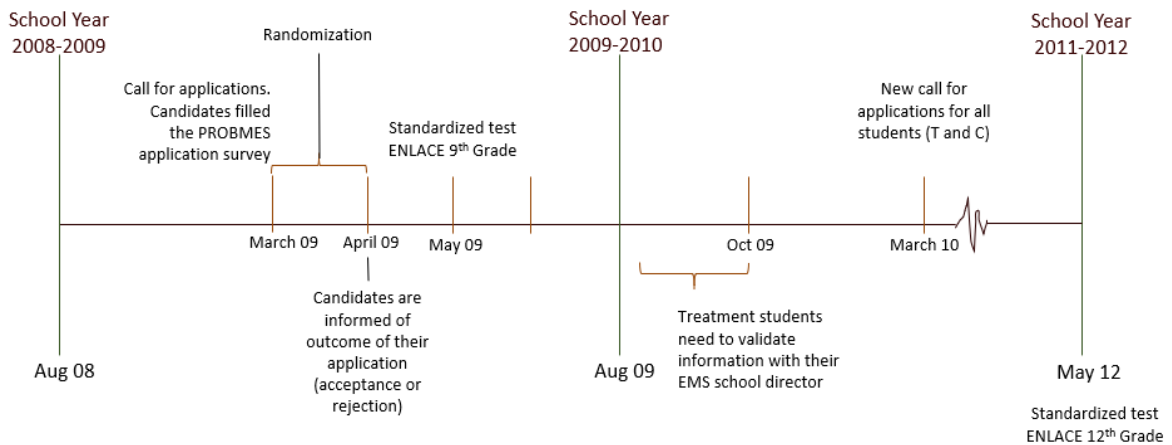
School Year 2008-2009

Randomization

Call for applications. Candidates filled the PROBMES application survey

Standardized test ENLACE 9$^{th}$ Grade

School Year 2009-2010

New call for applications for all students (T and C)

School Year 2011-2012

March 09

April 09

May 09

Oct 09

March 10

Candidates are informed of outcome of their application (acceptance or rejection)

Treatment students need to validate information with their EMS school director

Aug 08

Aug 09

May 12

Standardized test ENLACE 12$^{th}$ Grade